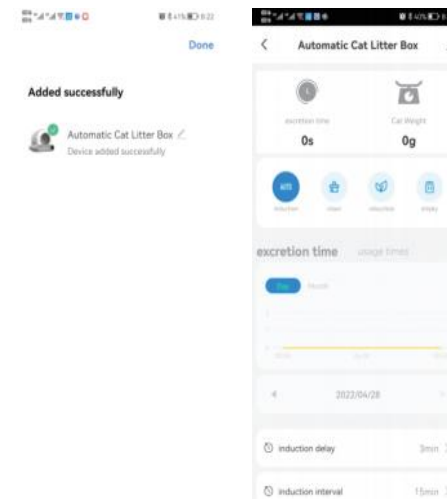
Done

Added successfully

Automatic Cat Litter Box

Device added successfully

Automatic Cat Litter Box

excretion time

0s

Cat Weight

0g

induction

excretion time

usage times

2022/04/28

induction delay

3min

induction interval

15min